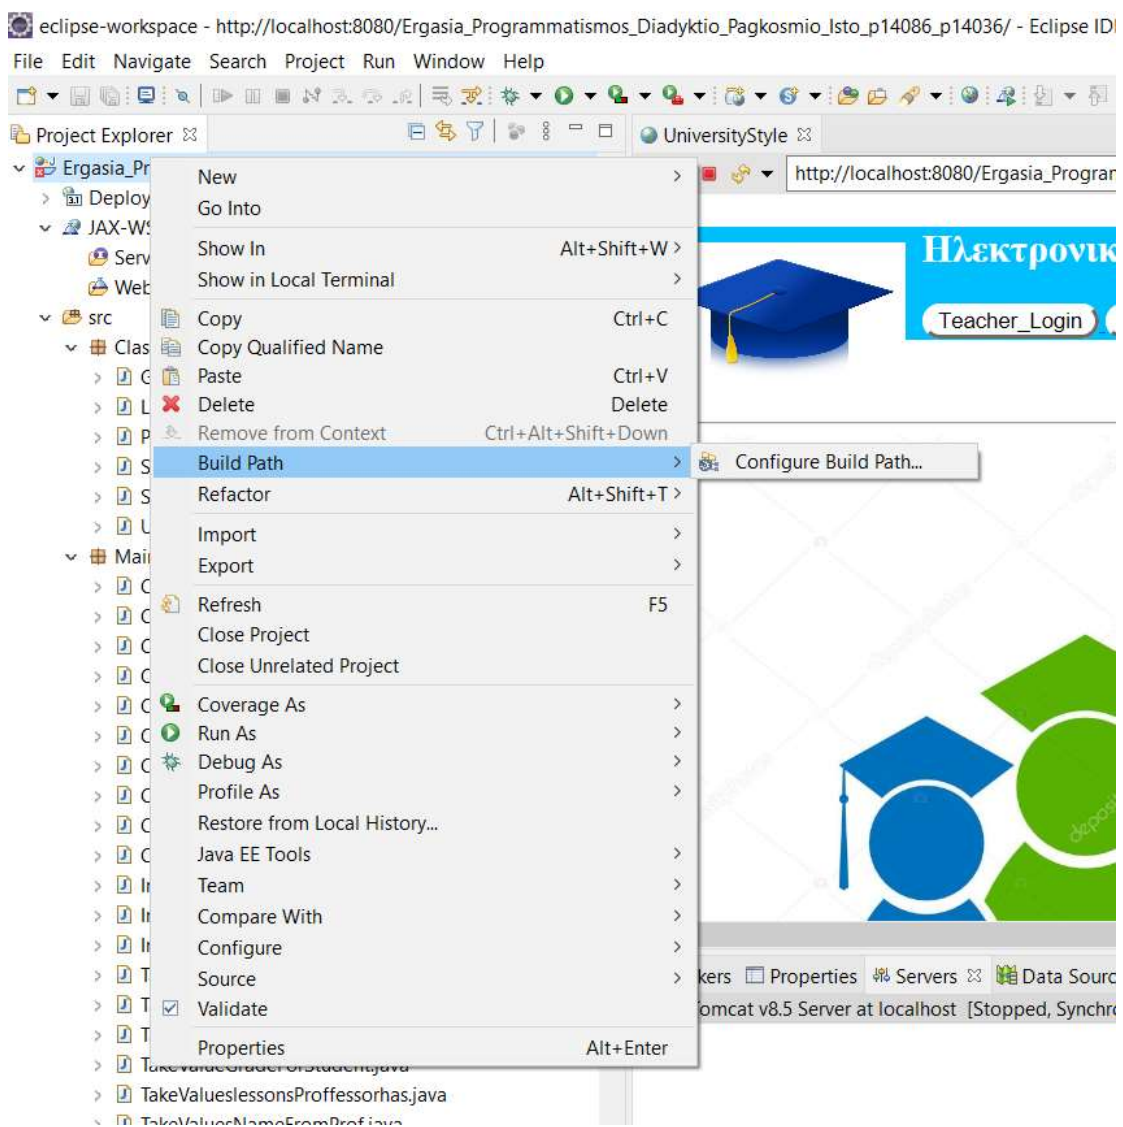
eclipse-workspace - http://localhost:8080/Ergasia_Programmatismos_Diadyktio_Pagkosmio_Isto_p14086_p14036/ - Eclipse IDE

File Edit Navigate Search Project Run Window Help

Project Explorer

UniversityStyle

http://localhost:8080/Ergasia_Progran

Ergasia_Pr
Deploy
JAX-WS
Serv
Web
src
Clas
Mai

New
Go Into
Show In Alt+Shift+W
Show in Local Terminal
Copy Ctrl+C
Copy Qualified Name
Paste Ctrl+V
Delete Delete
Remove from Context Ctrl+Alt+Shift+Down
Build Path
Refactor Alt+Shift+T
Import
Export
Refresh F5
Close Project
Close Unrelated Project
Coverage As
Run As
Debug As
Profile As
Restore from Local History...
Java EE Tools
Team
Compare With
Configure
Source
Validate
Properties Alt+Enter

Configure Build Path...

Ηλεκτρονικ
Teacher_Login

kers Properties Servers Data Sourc
omcat v8.5 Server at localhost [Stopped, Synchro

TakeValueslessonsProffessorhas.java